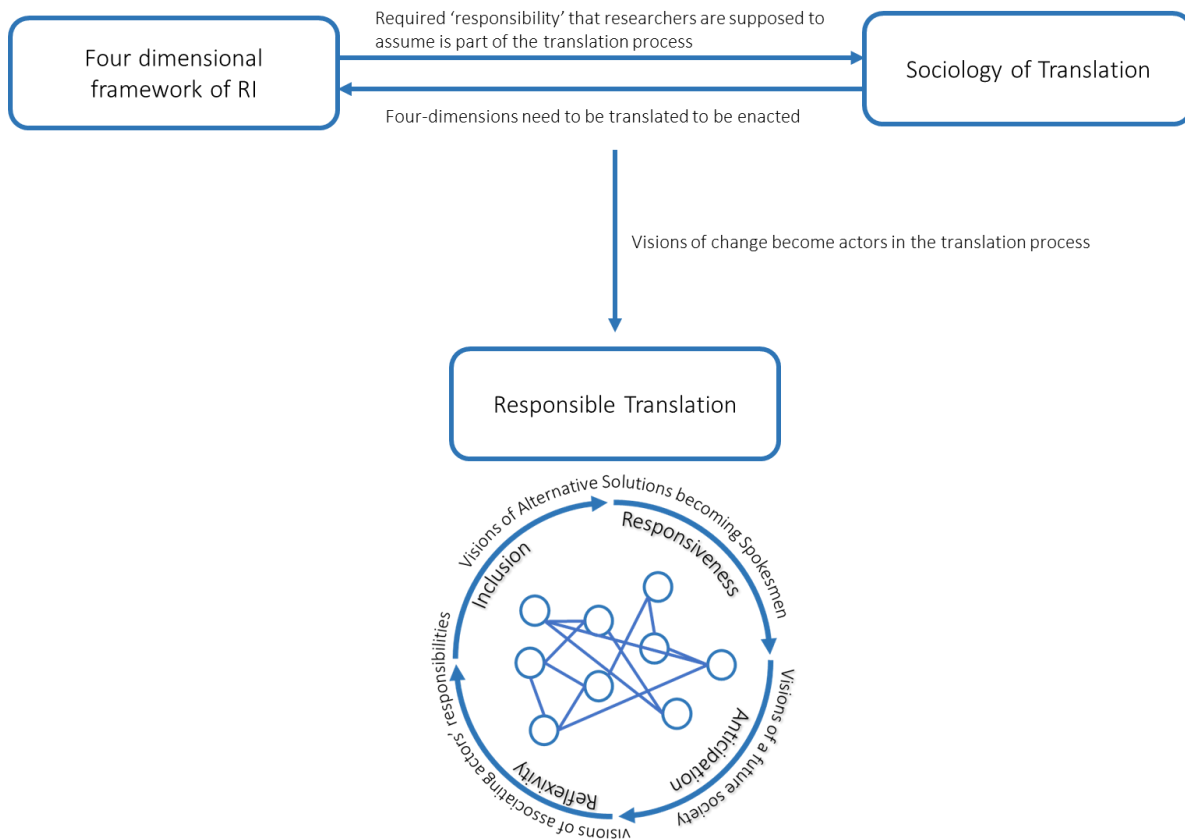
Four dimensional framework of RI

Required 'responsibility' that researchers are supposed to assume is part of the translation process

Four-dimensions need to be translated to be enacted

Sociology of Translation

Visions of change become actors in the translation process

Responsible Translation

Visions of Alternative Solutions becoming Spokesmen

Responsiveness

Visions of a future society

Anticipation

Visions of associating actors' responsibilities

Reflexivity

Inclusion